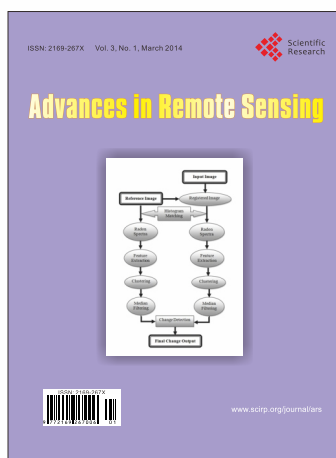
ISSN: 2169-267X Vol. 3, No. 1, March 2014

Scientific Research

Advances in Remote Sensing

Input Image

Reference Image

Registered Image

Histogram Matching

Radon Spectra

Radon Spectra

Feature Extraction

Feature Extraction

Clustering

Clustering

Median Filtering

Change Detection

Median Filtering

Final Change Output

ISSN 2169-267X

www.scirp.org/journal/ars